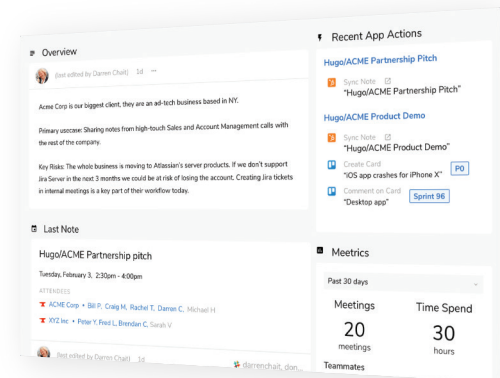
Overview

(last edited by Darren Chait) 1d ···

Acme Corp is our biggest client, they are an ad-tech business based in NY.

Primary usecase: Sharing notes from high-touch Sales and Account Management calls with the rest of the company.

Key Risks: The whole business is moving to Atlassian's server products. If we don't support Jira Server in the next 3 months we would be at risk of losing the account. Creating Jira tickets in internal meetings is a key part of their workflow today.

Last Note

Hugo/ACME Partnership pitch

Tuesday, February 3, 2:30pm - 4:00pm

ATTENDEES

ACME Corp • Bill P., Craig M., Rachel T., Darren C., Michael H

XYZ Inc • Peter Y, Fred L, Brendan C, Sarah V

(last edited by Darren Chait) 1d

darrenchait_don...

Recent App Actions

Hugo/ACME Partnership Pitch

Sync Note
"Hugo/ACME Partnership Pitch"

Hugo/ACME Product Demo

Sync Note
"Hugo/ACME Product Demo"

Create Card
"iOS app crashes for iPhone X" P0

Comment on Card
"Desktop app" Sprint 96

Meetrics

Past 30 days

Meetings
20
meetings

Time Spend
30
hours

Teammates